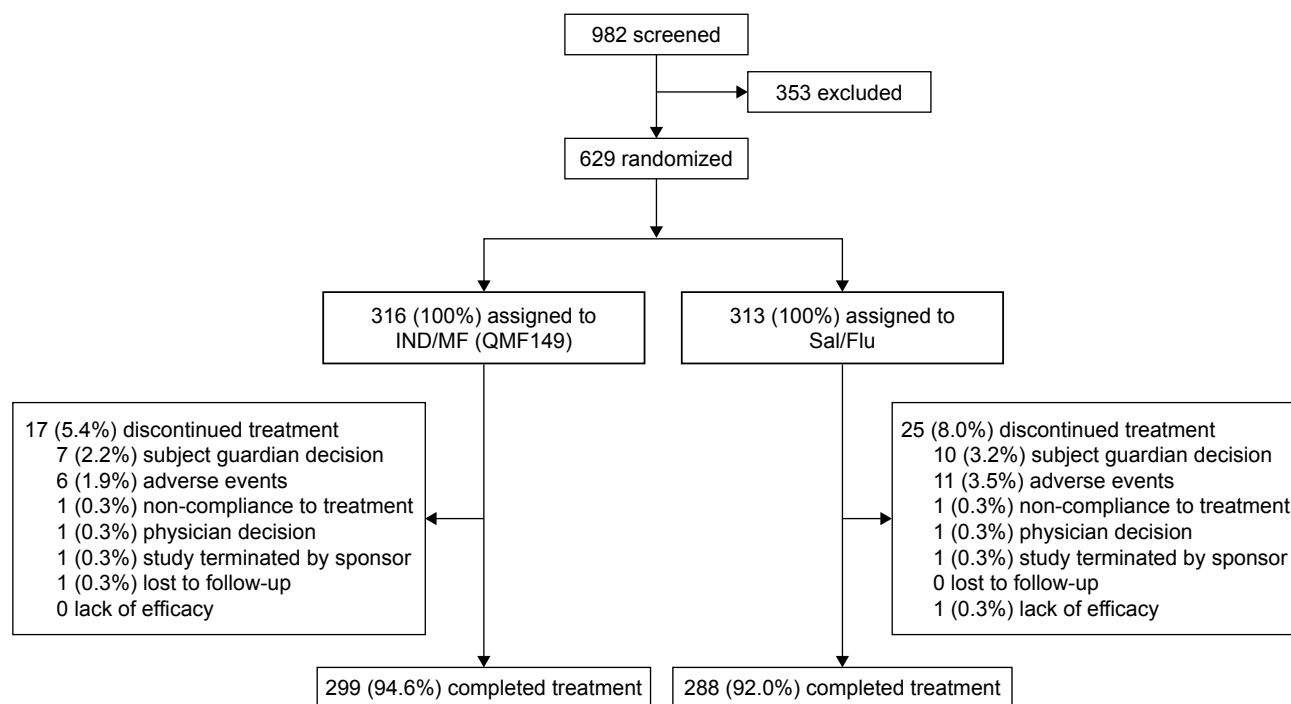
982 screened

353 excluded

629 randomized

316 (100%) assigned to IND/MF (QMF149)

313 (100%) assigned to Sal/Flu

17 (5.4%) discontinued treatment
7 (2.2%) subject guardian decision
6 (1.9%) adverse events
1 (0.3%) non-compliance to treatment
1 (0.3%) physician decision
1 (0.3%) study terminated by sponsor
1 (0.3%) lost to follow-up
0 lack of efficacy

25 (8.0%) discontinued treatment
10 (3.2%) subject guardian decision
11 (3.5%) adverse events
1 (0.3%) non-compliance to treatment
1 (0.3%) physician decision
1 (0.3%) study terminated by sponsor
0 lost to follow-up
1 (0.3%) lack of efficacy

299 (94.6%) completed treatment

288 (92.0%) completed treatment